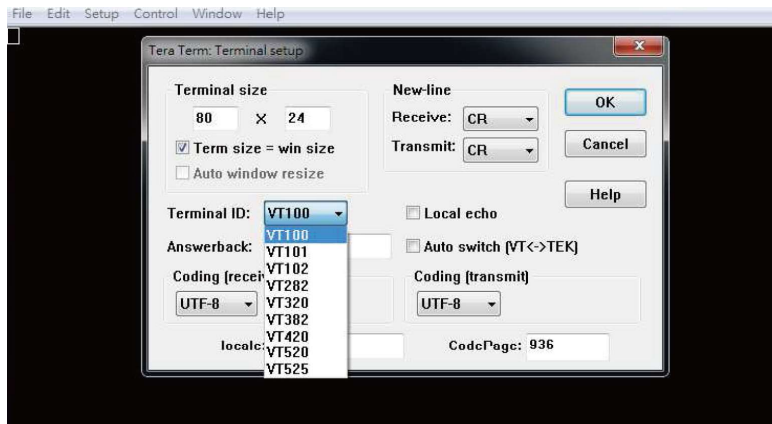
File Edit Setup Control Window Help

Tera Term: Terminal setup

Terminal size
80 × 24
Term size = win size
Auto window resize

New-line
Receive: CR
Transmit: CR

OK
Cancel
Help

Terminal ID: VT100
Local echo
Answerback:
Auto switch (VT<->TEK)

VT100
VT101
VT102
VT282
VT320
VT382
VT420
VT520
VT525

Coding (recei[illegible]
UTF-8

Coding (transmit)
UTF-8

locale:
CodePage: 936